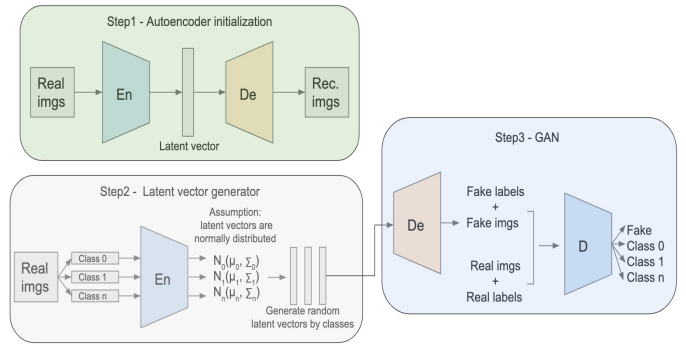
Step1 - Autoencoder initialization

Real imgs

En

Latent vector

De

Rec. imgs

Step2 - Latent vector generator

Real imgs

Class 0

Class 1

Class n

En

Assumption: latent vectors are normally distributed

$N_0(\mu_0, \Sigma_0)$

$N_1(\mu_1, \Sigma_1)$

$N_n(\mu_n, \Sigma_n)$

Generate random latent vectors by classes

Step3 - GAN

De

Fake labels + Fake imgs

Real imgs + Real labels

D

Fake

Class 0

Class 1

Class n